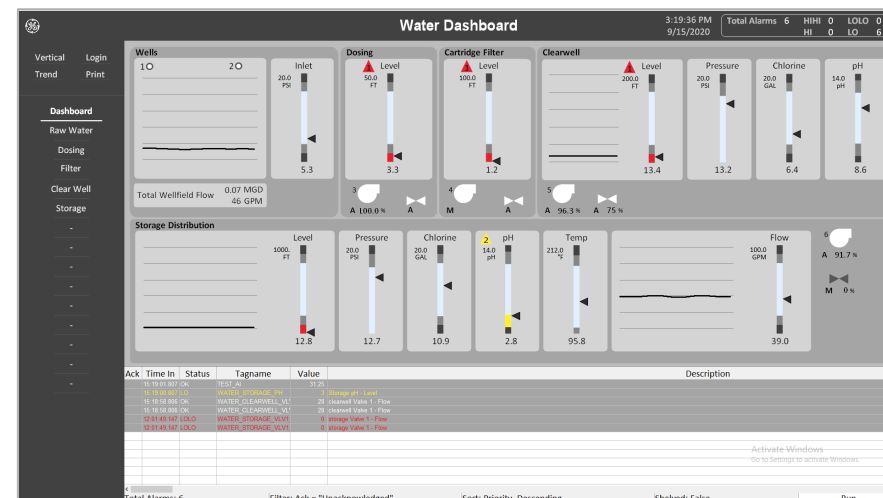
Water Dashboard

3:19:36 PM
9/15/2020

Total Alarms 6 HIHI 0 LOLO 0
HI 0 LO 6

Vertical Login
Trend Print

Dashboard
Raw Water
Dosing
Filter
Clear Well
Storage
-
-
-
-
-
-
-
-
-

Wells
1 2

Inlet
20.0
PSI
5.3

Total Wellfield Flow 0.07 MGD
46 GPM

Dosing
Level
50.0
FT
3.3

3
A 100.0 % A

Cartridge Filter
Level
100.0
FT
1.2

4
M A

Clearwell
Level
200.0
FT
13.4

Pressure
20.0
PSI
13.2

Chlorine
20.0
GAL
6.4

pH
14.0
pH
8.6

5
A 96.3 % A 75 %

Storage Distribution
Level
1000.
FT
12.8

Pressure
20.0
PSI
12.7

Chlorine
20.0
GAL
10.9

2
pH
14.0
pH
2.8

Temp
212.0
°F
95.8

Flow
100.0
GPM
39.0

6
A 91.7 %

M 0 %

| Ack | Time In | Status | Tagname | Value | Description |
|---|---|---|---|---|---|
| | 15:19:01.807 | OK | TEST_AI | 31.25 | |
| | 15:19:00.807 | LO | WATER_STORAGE_PH | 3 | Storage pH - Level |
| | 15:18:58.806 | OK | WATER_CLEARWELL_VL | 28 | clearwell Valve 1 - Flow |
| | 15:18:58.806 | OK | WATER_CLEARWELL_VL | 28 | clearwell Valve 1 - Flow |
| | 12:41:49.147 | LOLO | WATER_STORAGE_VLV1 | 0 | storage Valve 1 - Flow |
| | 12:41:49.147 | LOLO | WATER_STORAGE_VLV1 | 0 | storage Valve 1 - Flow |

Activate Windows
Go to Settings to activate Windows.

Total Alarms: 6 Filter: Ack = "Unacknowledged" Sort: Priority, Descending Shelved: False Run